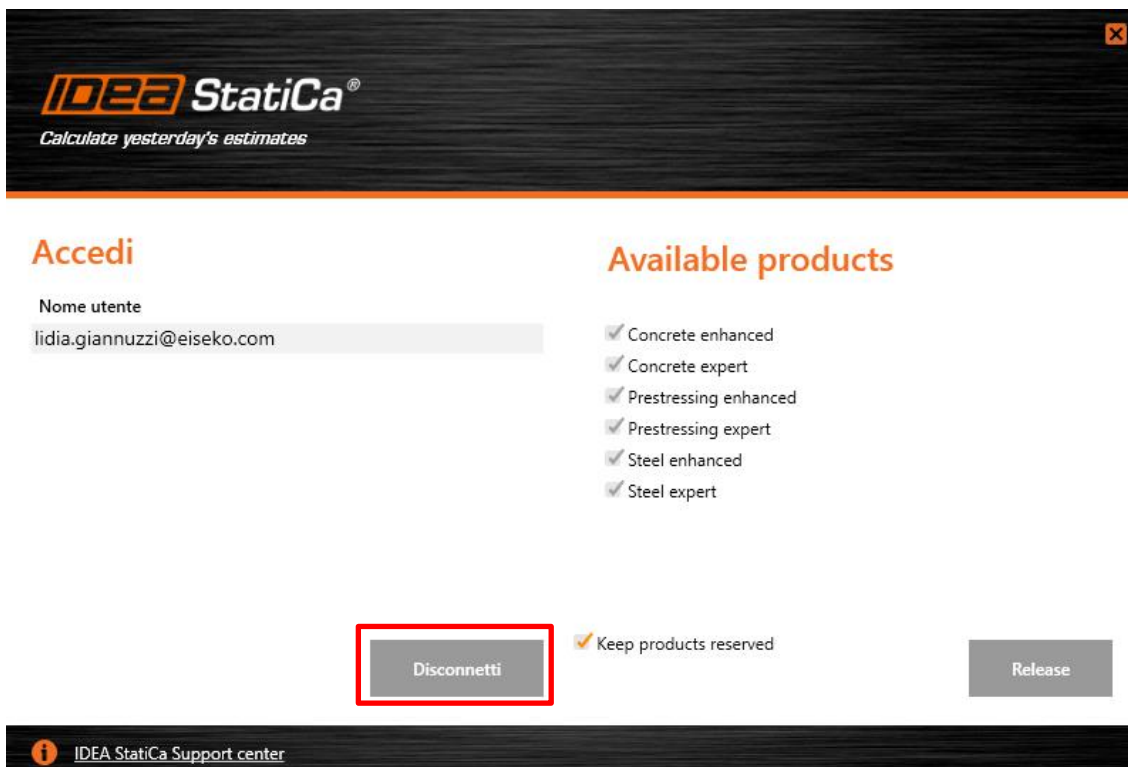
IDEA StatiCa®
Calculate yesterday's estimates

Accedi

Nome utente
lidia.giannuzzi@eiseko.com

Available products

Concrete enhanced
Concrete expert
Prestressing enhanced
Prestressing expert
Steel enhanced
Steel expert

Disconnetti

Keep products reserved

Release

IDEA StatiCa Support center